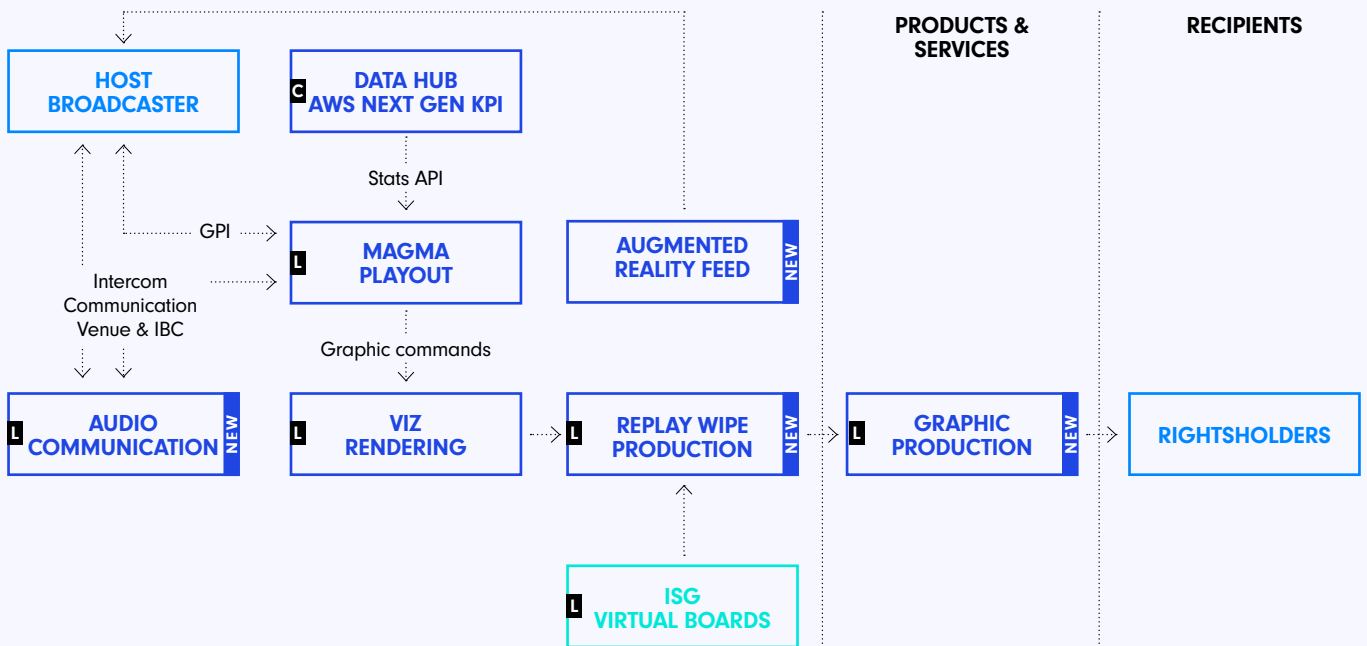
PRODUCTS & SERVICES

RECIPIENTS

HOST BROADCASTER

C DATA HUB AWS NEXT GEN KPI

Stats API

GPI

L MAGMA PLAYOUT

AUGMENTED REALITY FEED NEW

Intercom Communication Venue & IBC

Graphic commands

L AUDIO COMMUNICATION NEW

L VIZ RENDERING

L REPLAY WIPE PRODUCTION NEW

L GRAPHIC PRODUCTION NEW

RIGHTSHOLDERS

L ISG VIRTUAL BOARDS